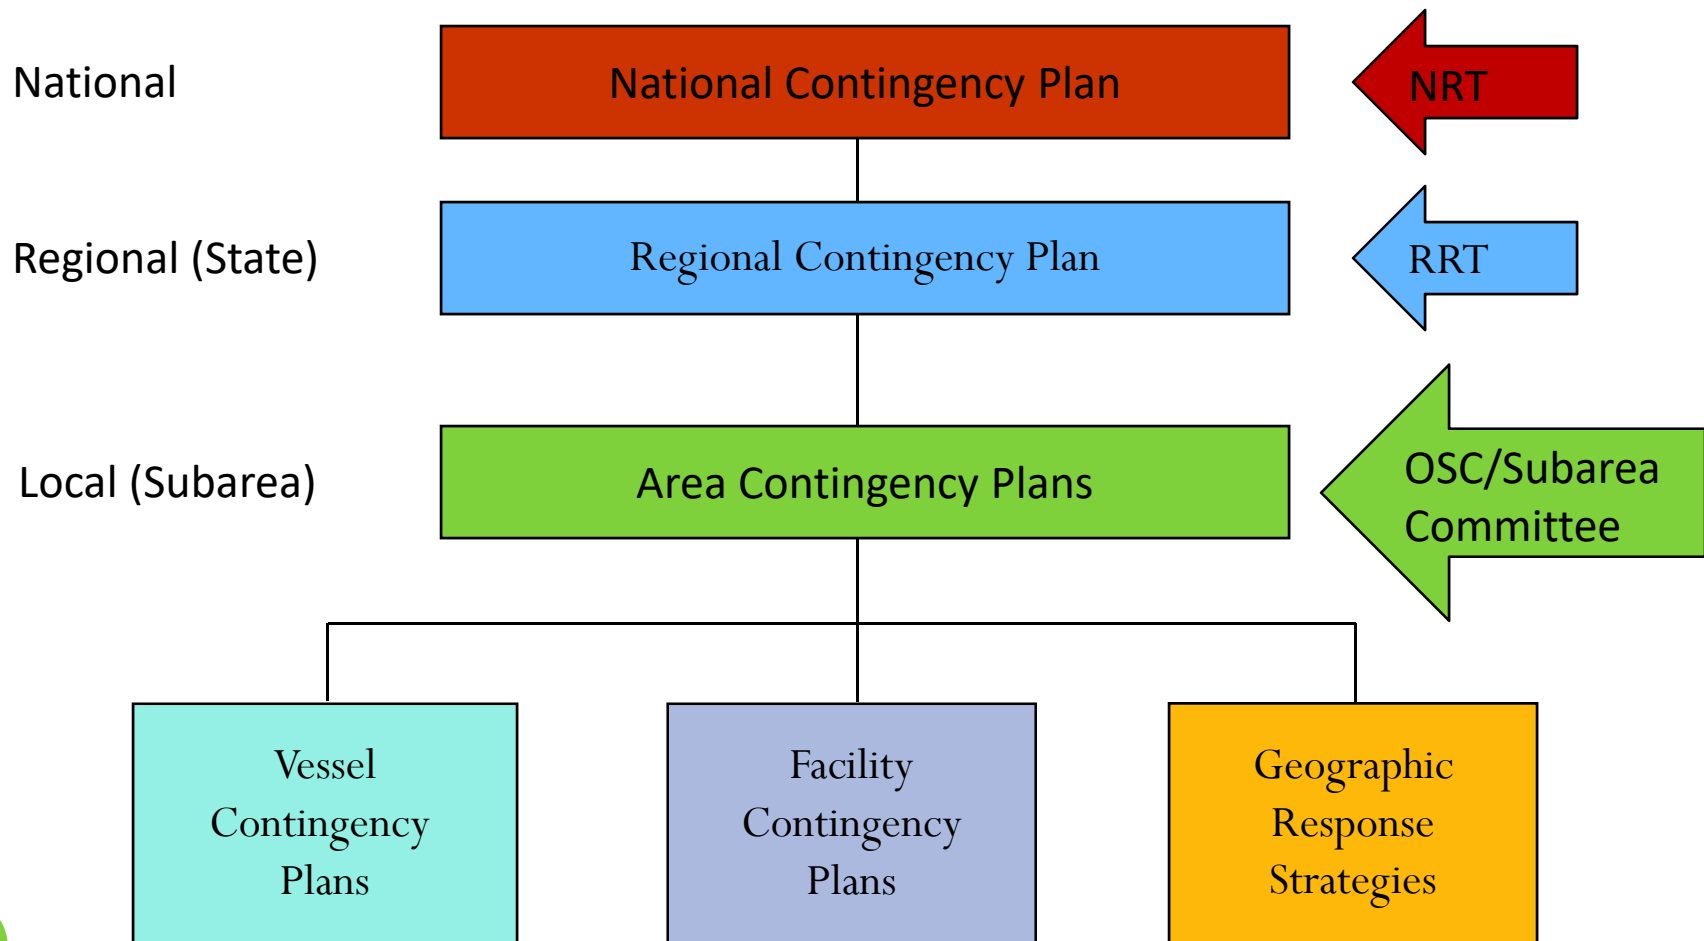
National

National Contingency Plan

NRT

Regional (State)

Regional Contingency Plan

RRT

Local (Subarea)

Area Contingency Plans

OSC/Subarea Committee

Vessel Contingency Plans

Facility Contingency Plans

Geographic Response Strategies